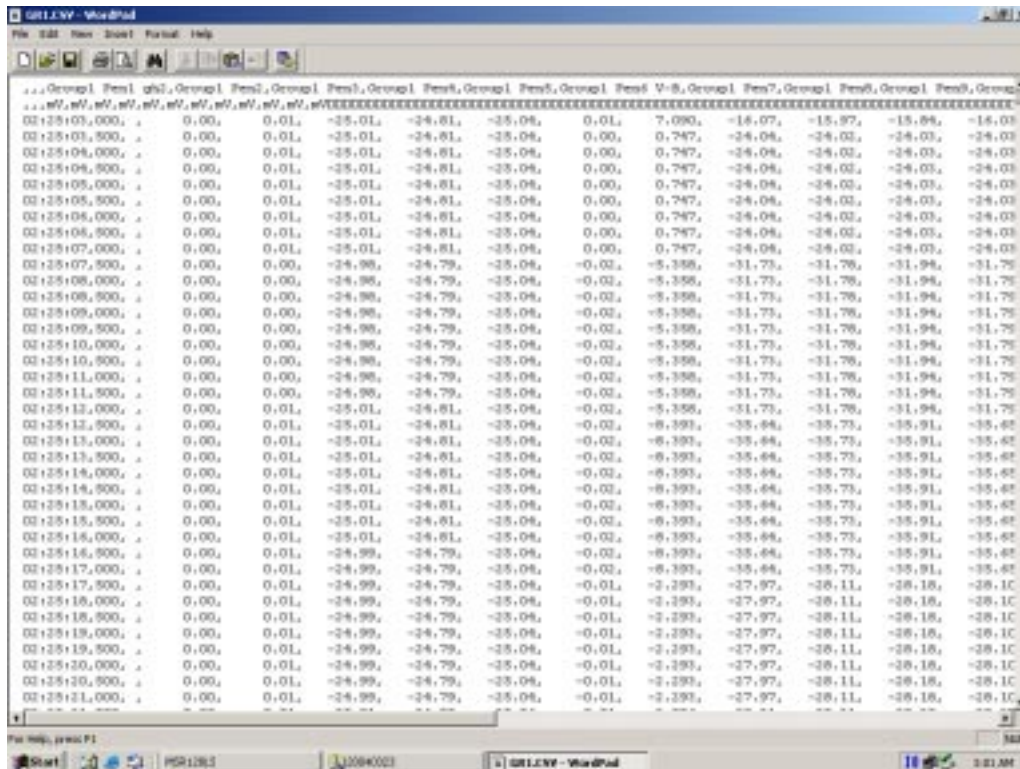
GR1.CSV - WordPad
File Edit View Insert Format Help

...Group1 Pen1 gh2,Group1 Pen2,Group1 Pen3,Group1 Pen4,Group1 Pen5,Group1 Pen6 V-8,Group1 Pen7,Group1 Pen8,Group1 Pen9,Group
...mV,mV,mV,mV,mV,mV,mV,mV,mV,mV,mV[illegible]
02:25:03,000, , 0.00, 0.01, -25.01, -24.81, -25.04, 0.01, 7.090, -16.07, -15.97, -15.84, -16.03
02:25:03,500, , 0.00, 0.01, -25.01, -24.81, -25.04, 0.00, 0.747, -24.04, -24.02, -24.03, -24.03
02:25:04,000, , 0.00, 0.01, -25.01, -24.81, -25.04, 0.00, 0.747, -24.04, -24.02, -24.03, -24.03
02:25:04,500, , 0.00, 0.01, -25.01, -24.81, -25.04, 0.00, 0.747, -24.04, -24.02, -24.03, -24.03
02:25:05,000, , 0.00, 0.01, -25.01, -24.81, -25.04, 0.00, 0.747, -24.04, -24.02, -24.03, -24.03
02:25:05,500, , 0.00, 0.01, -25.01, -24.81, -25.04, 0.00, 0.747, -24.04, -24.02, -24.03, -24.03
02:25:06,000, , 0.00, 0.01, -25.01, -24.81, -25.04, 0.00, 0.747, -24.04, -24.02, -24.03, -24.03
02:25:06,500, , 0.00, 0.01, -25.01, -24.81, -25.04, 0.00, 0.747, -24.04, -24.02, -24.03, -24.03
02:25:07,000, , 0.00, 0.01, -25.01, -24.81, -25.04, 0.00, 0.747, -24.04, -24.02, -24.03, -24.03
02:25:07,500, , 0.00, 0.00, -24.98, -24.79, -25.04, -0.02, -5.358, -31.73, -31.78, -31.94, -31.75
02:25:08,000, , 0.00, 0.00, -24.98, -24.79, -25.04, -0.02, -5.358, -31.73, -31.78, -31.94, -31.75
02:25:08,500, , 0.00, 0.00, -24.98, -24.79, -25.04, -0.02, -5.358, -31.73, -31.78, -31.94, -31.75
02:25:09,000, , 0.00, 0.00, -24.98, -24.79, -25.04, -0.02, -5.358, -31.73, -31.78, -31.94, -31.75
02:25:09,500, , 0.00, 0.00, -24.98, -24.79, -25.04, -0.02, -5.358, -31.73, -31.78, -31.94, -31.75
02:25:10,000, , 0.00, 0.00, -24.98, -24.79, -25.04, -0.02, -5.358, -31.73, -31.78, -31.94, -31.75
02:25:10,500, , 0.00, 0.00, -24.98, -24.79, -25.04, -0.02, -5.358, -31.73, -31.78, -31.94, -31.75
02:25:11,000, , 0.00, 0.00, -24.98, -24.79, -25.04, -0.02, -5.358, -31.73, -31.78, -31.94, -31.75
02:25:11,500, , 0.00, 0.00, -24.98, -24.79, -25.04, -0.02, -5.358, -31.73, -31.78, -31.94, -31.75
02:25:12,000, , 0.00, 0.01, -25.01, -24.81, -25.04, -0.02, -5.358, -31.73, -31.78, -31.94, -31.75
02:25:12,500, , 0.00, 0.01, -25.01, -24.81, -25.04, -0.02, -8.393, -35.64, -35.73, -35.91, -35.65
02:25:13,000, , 0.00, 0.01, -25.01, -24.81, -25.04, -0.02, -8.393, -35.64, -35.73, -35.91, -35.65
02:25:13,500, , 0.00, 0.01, -25.01, -24.81, -25.04, -0.02, -8.393, -35.64, -35.73, -35.91, -35.65
02:25:14,000, , 0.00, 0.01, -25.01, -24.81, -25.04, -0.02, -8.393, -35.64, -35.73, -35.91, -35.65
02:25:14,500, , 0.00, 0.01, -25.01, -24.81, -25.04, -0.02, -8.393, -35.64, -35.73, -35.91, -35.65
02:25:15,000, , 0.00, 0.01, -25.01, -24.81, -25.04, -0.02, -8.393, -35.64, -35.73, -35.91, -35.65
02:25:15,500, , 0.00, 0.01, -25.01, -24.81, -25.04, -0.02, -8.393, -35.64, -35.73, -35.91, -35.65
02:25:16,000, , 0.00, 0.01, -25.01, -24.81, -25.04, -0.02, -8.393, -35.64, -35.73, -35.91, -35.65
02:25:16,500, , 0.00, 0.01, -24.99, -24.79, -25.04, -0.02, -8.393, -35.64, -35.73, -35.91, -35.65
02:25:17,000, , 0.00, 0.01, -24.99, -24.79, -25.04, -0.02, -8.393, -35.64, -35.73, -35.91, -35.65
02:25:17,500, , 0.00, 0.01, -24.99, -24.79, -25.04, -0.01, -2.293, -27.97, -28.11, -28.18, -28.10
02:25:18,000, , 0.00, 0.01, -24.99, -24.79, -25.04, -0.01, -2.293, -27.97, -28.11, -28.18, -28.10
02:25:18,500, , 0.00, 0.01, -24.99, -24.79, -25.04, -0.01, -2.293, -27.97, -28.11, -28.18, -28.10
02:25:19,000, , 0.00, 0.01, -24.99, -24.79, -25.04, -0.01, -2.293, -27.97, -28.11, -28.18, -28.10
02:25:19,500, , 0.00, 0.01, -24.99, -24.79, -25.04, -0.01, -2.293, -27.97, -28.11, -28.18, -28.10
02:25:20,000, , 0.00, 0.01, -24.99, -24.79, -25.04, -0.01, -2.293, -27.97, -28.11, -28.18, -28.10
02:25:20,500, , 0.00, 0.01, -24.99, -24.79, -25.04, -0.01, -2.293, -27.97, -28.11, -28.18, -28.10
02:25:21,000, , 0.00, 0.01, -24.99, -24.79, -25.04, -0.01, -2.293, -27.97, -28.11, -28.18, -28.10

For Help, press F1
Start MSR12BLS 120840023 GR1.CSV - WordPad 1:01 AM